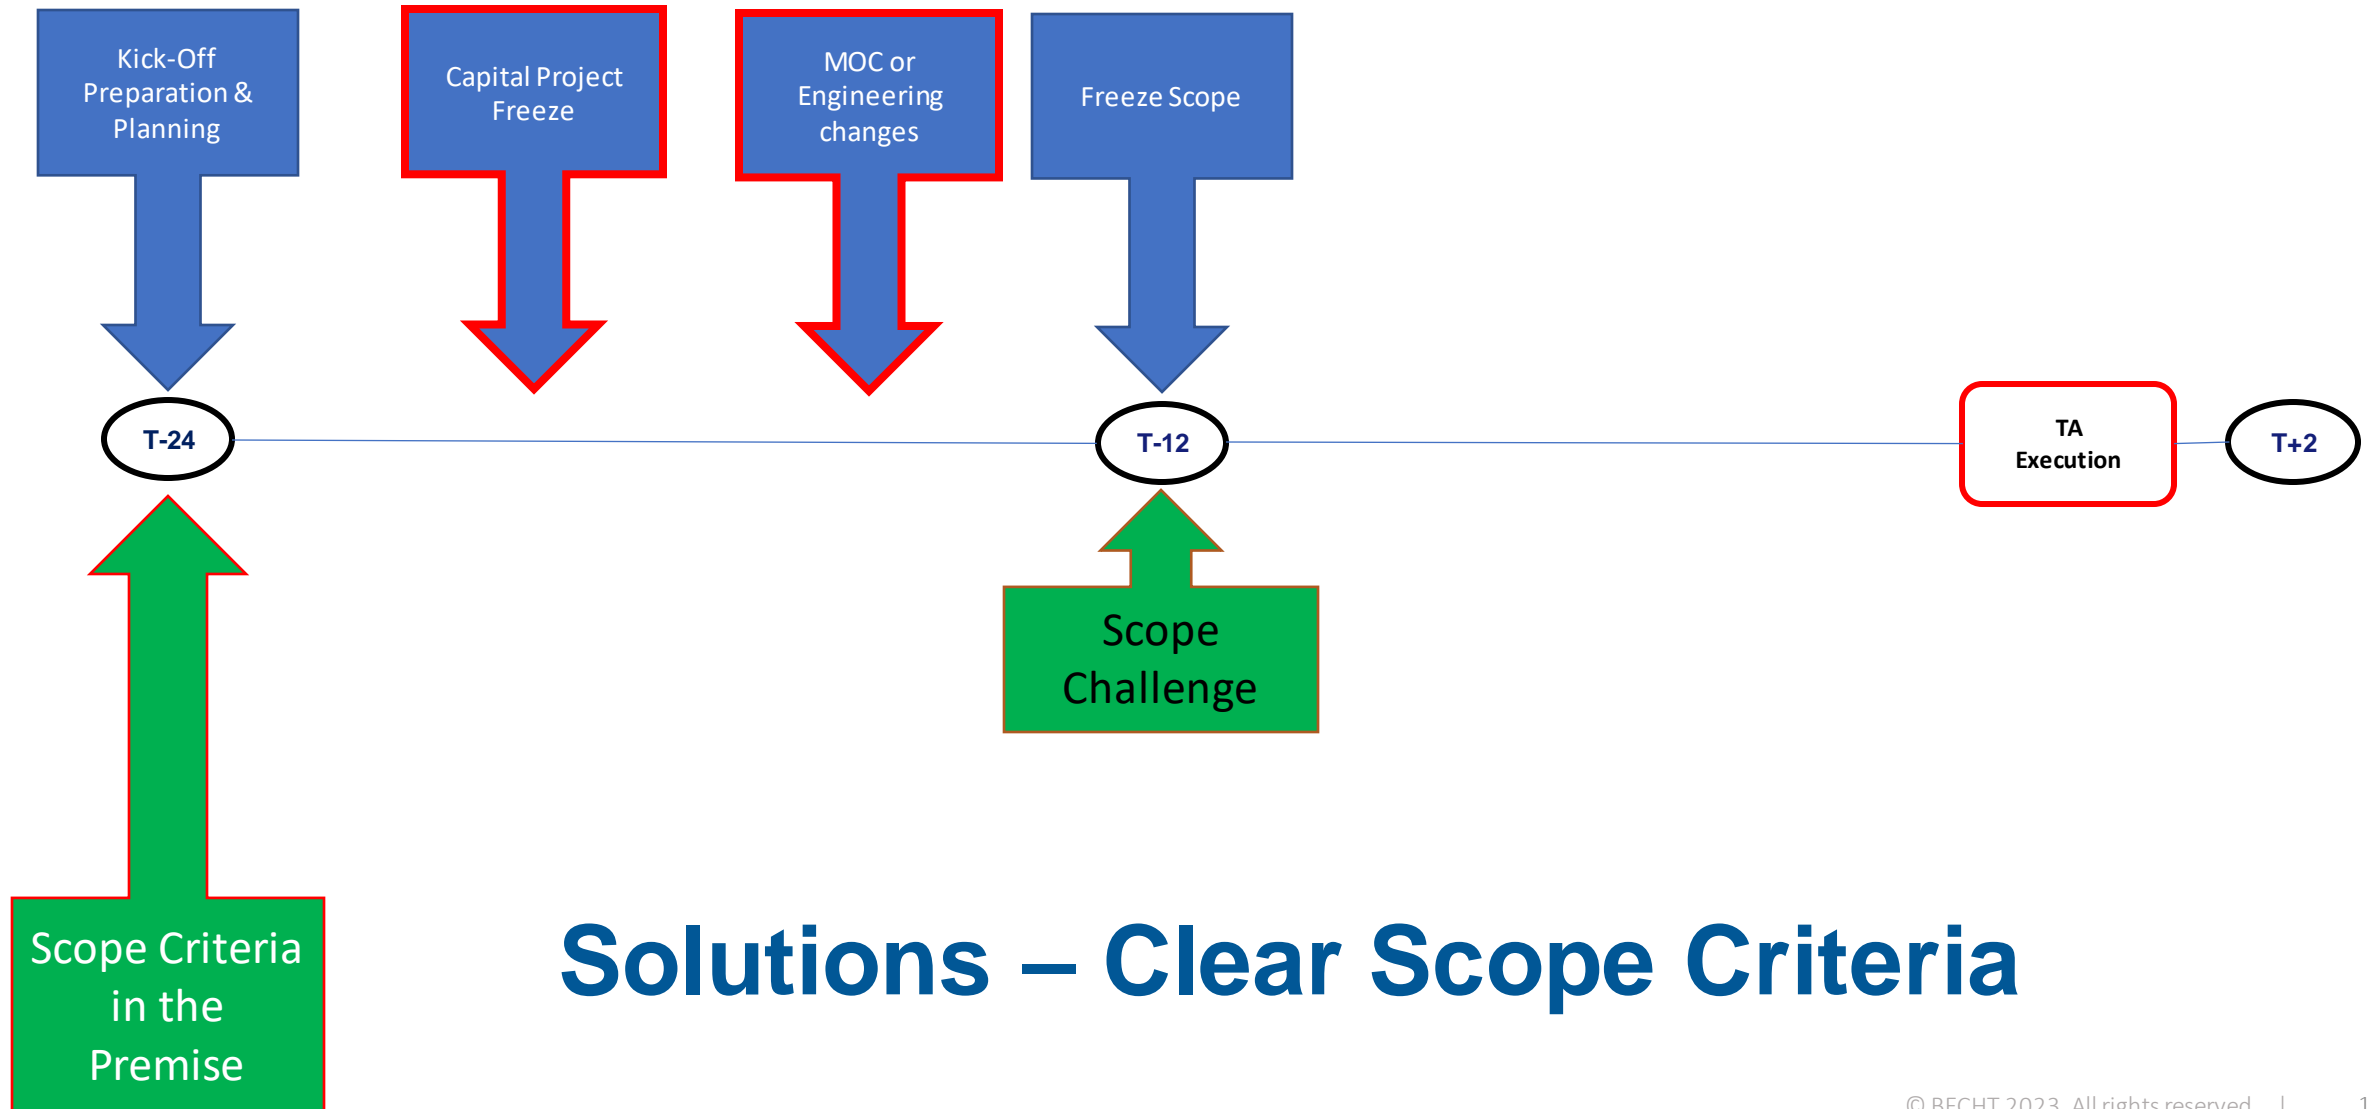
Kick-Off Preparation & Planning

Capital Project Freeze

MOC or Engineering changes

Freeze Scope

T-24

T-12

TA Execution

T+2

Scope Challenge

Scope Criteria in the Premise

Solutions – Clear Scope Criteria

© BECHT 2023. All rights reserved. | 1